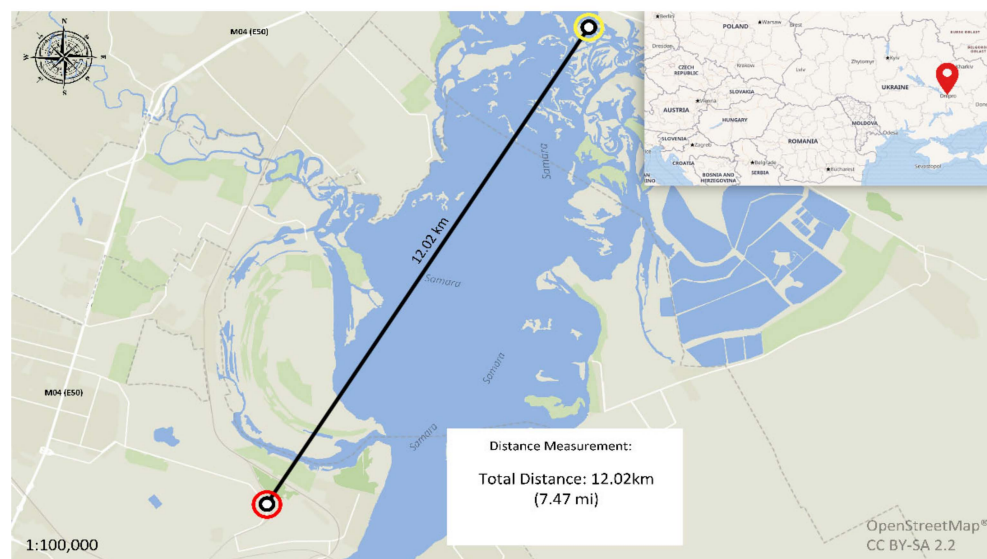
N
S
W
E
M04 (E50)
M04 (E50)
12.02 km
Samara
Samara
Samara
Samara
Samara
Berlin
POLAND
Warsaw
Brest
Dresden
CZECH REPUBLIC
Krakow
Lviv
Zhytomyr
Kyiv
Kharkiv
UKRAINE
Dnipro
AUSTRIA
Vienna
SLOVAKIA
HUNGARY
MOLDOVA
Odesa
SLOVENIA
Zagreb
ROMANIA
CROATIA
Belgrade
Bucharest
BOSNIA AND HERZEGOVINA
SERBIA
Sevastopol
Distance Measurement:
Total Distance: 12.02km
(7.47 mi)
1:100,000
OpenStreetMap®
CC BY-SA 2.2